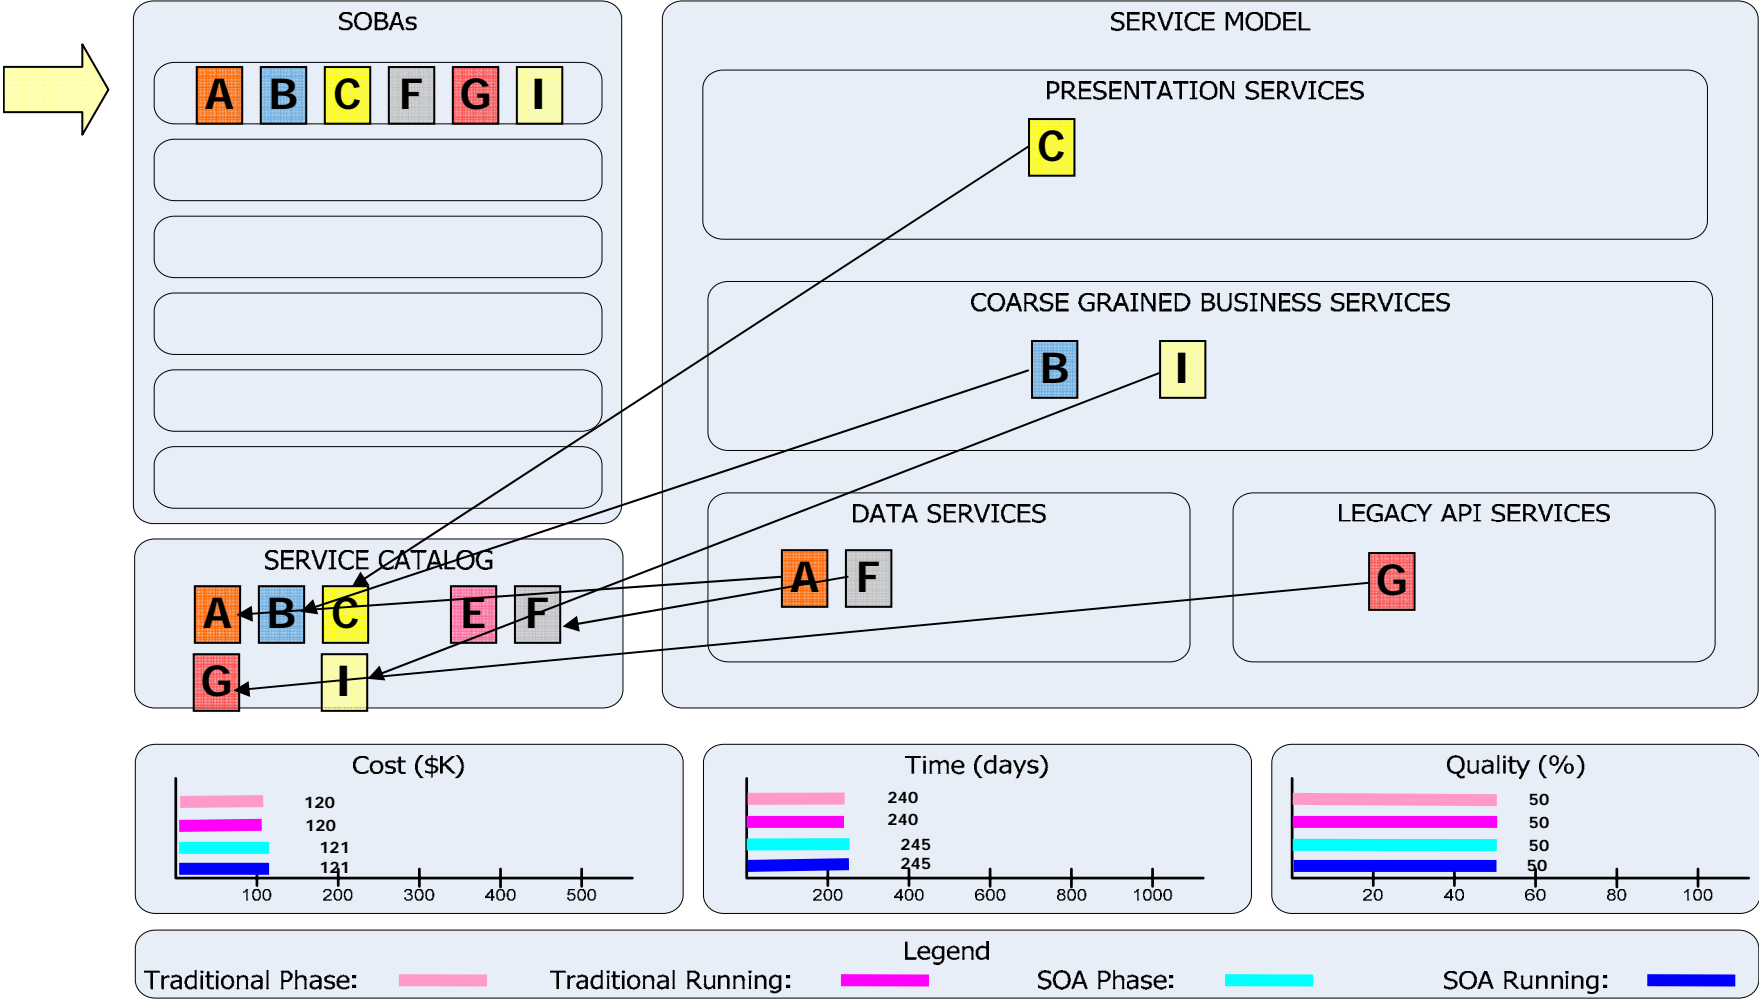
SOBAs

A B C F G I

SERVICE CATALOG

A B C E F
G I

SERVICE MODEL

PRESENTATION SERVICES

C

COARSE GRAINED BUSINESS SERVICES

B I

DATA SERVICES

A F

LEGACY API SERVICES

G

Cost ($K)

120
120
121
121

100 200 300 400 500

Time (days)

240
240
245
245

200 400 600 800 1000

Quality (%)

50
50
50
50

20 40 60 80 100

Legend

Traditional Phase: Traditional Running: SOA Phase: SOA Running: